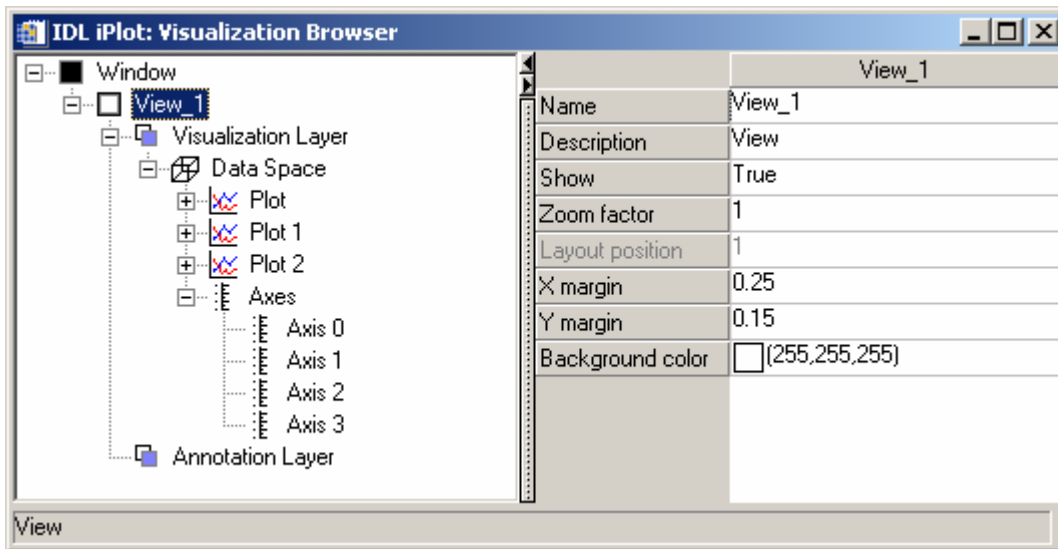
IDL iPlot: Visualization Browser

Window
View_1
Visualization Layer
Data Space
Plot
Plot 1
Plot 2
Axes
Axis 0
Axis 1
Axis 2
Axis 3
Annotation Layer

| | View_1 |
|---|---|
| Name | View_1 |
| Description | View |
| Show | True |
| Zoom factor | 1 |
| Layout position | 1 |
| X margin | 0.25 |
| Y margin | 0.15 |
| Background color | (255,255,255) |

View